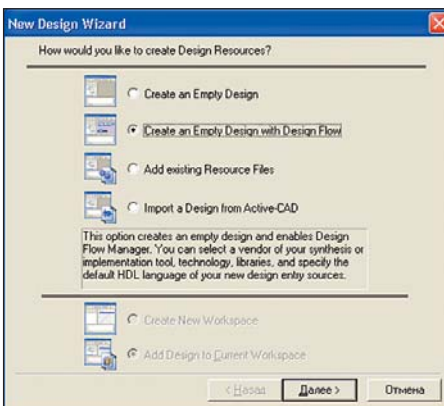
New Design Wizard

How would you like to create Design Resources?

Create an Empty Design

Create an Empty Design with Design Flow

Add existing Resource Files

Import a Design from Active-CAD

This option creates an empty design and enables Design Flow Manager. You can select a vendor of your synthesis or implementation tool, technology, libraries, and specify the default HDL language of your new design entry sources.

Create New Workspace

Add Design to Current Workspace

< Назад

Далее >

Отмена